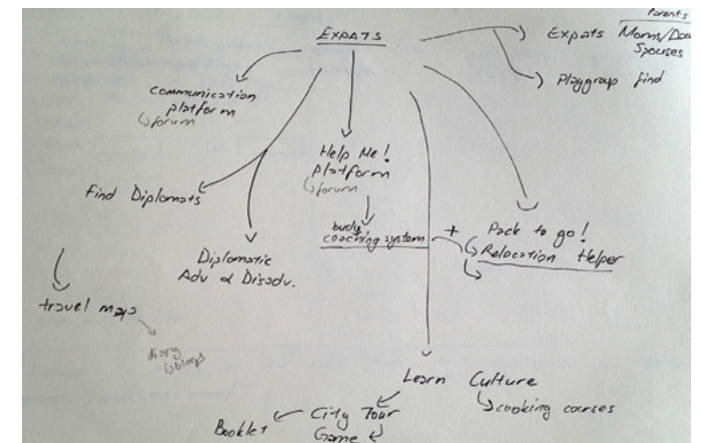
EXPATS

Expats Parents Mom/Dad Spouses

Playgroup find

Communication platform
↳forum

Help Me! platform
↳forum

buddy coaching system

+

Pack to go!
↳Relocation Helper

Find Diplomats

Diplomatic Adv & Disadv.

travel map

diary ↳blogs

Learn Culture
↳cooking courses

Booklet ← City Tour Game